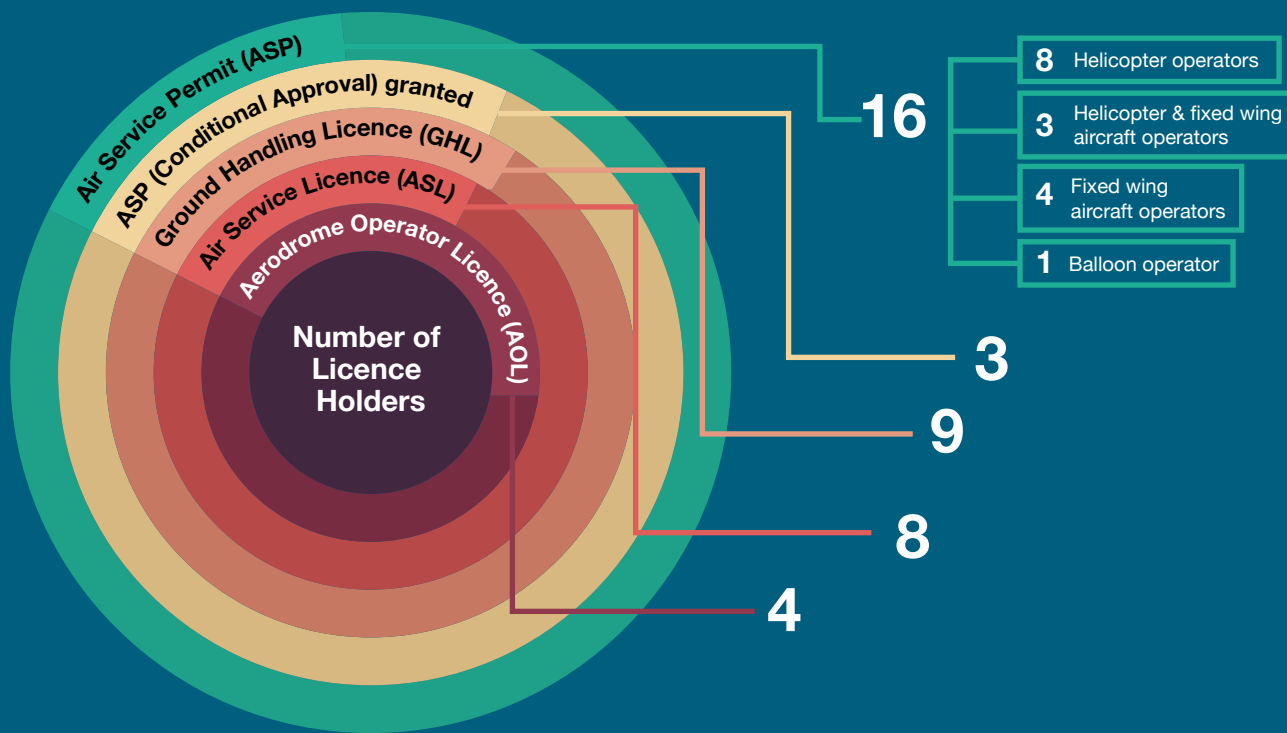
Air Service Permit (ASP)
ASP (Conditional Approval) granted
Ground Handling Licence (GHL)
Air Service Licence (ASL)
Aerodrome Operator Licence (AOL)
Number of Licence Holders

16
8 Helicopter operators
3 Helicopter & fixed wing aircraft operators
4 Fixed wing aircraft operators
1 Balloon operator

3
9
8
4